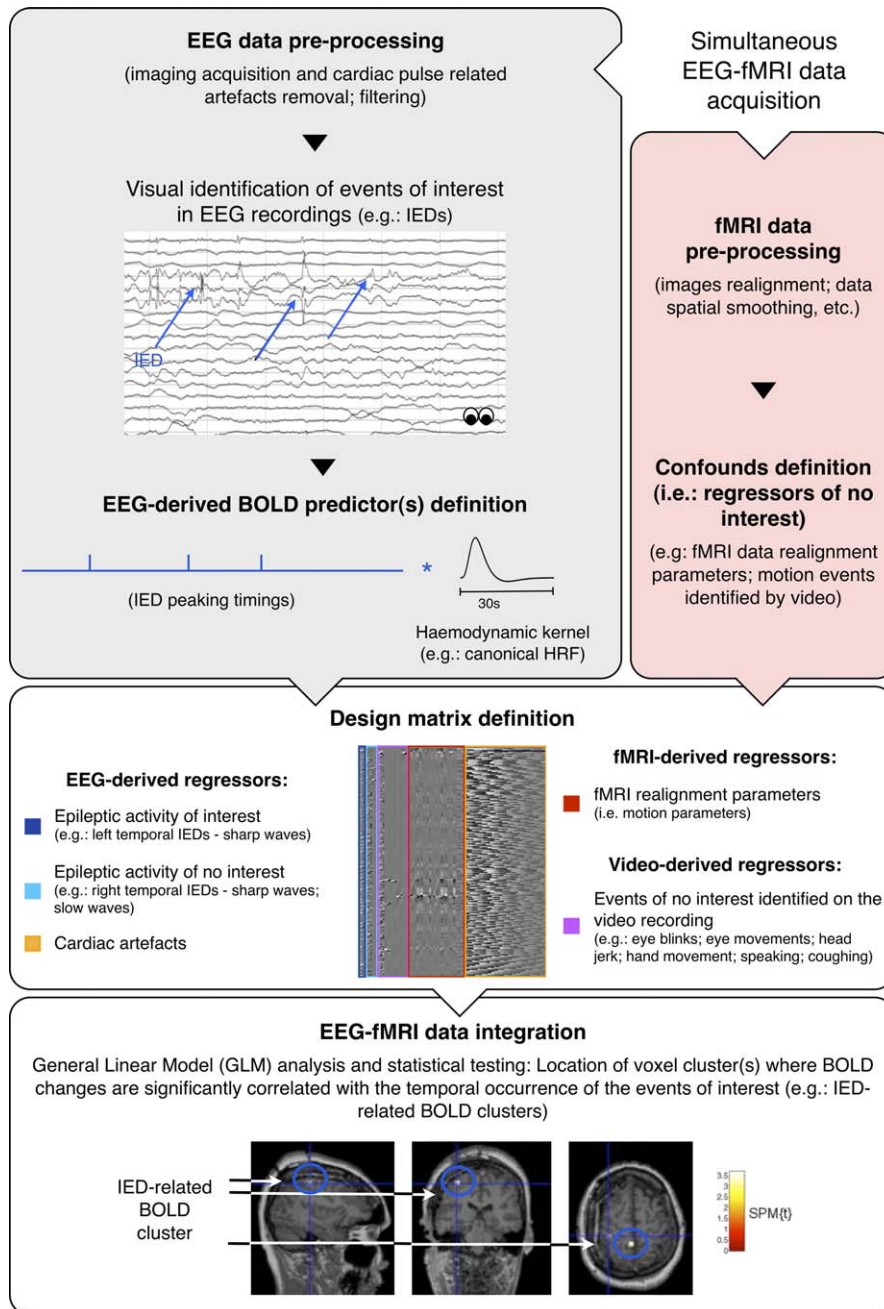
EEG data pre-processing

(imaging acquisition and cardiac pulse related artefacts removal; filtering)

Simultaneous EEG-fMRI data acquisition

Visual identification of events of interest in EEG recordings (e.g.: IEDs)

IED

EEG-derived BOLD predictor(s) definition

*

30s

(IED peaking timings)

Haemodynamic kernel (e.g.: canonical HRF)

fMRI data pre-processing

(images realignment; data spatial smoothing, etc.)

Confounds definition (i.e.: regressors of no interest)

(e.g: fMRI data realignment parameters; motion events identified by video)

Design matrix definition

EEG-derived regressors:

Epileptic activity of interest (e.g.: left temporal IEDs - sharp waves)

Epileptic activity of no interest (e.g.: right temporal IEDs - sharp waves; slow waves)

Cardiac artefacts

fMRI-derived regressors:

fMRI realignment parameters (i.e. motion parameters)

Video-derived regressors:

Events of no interest identified on the video recording (e.g.: eye blinks; eye movements; head jerk; hand movement; speaking; coughing)

EEG-fMRI data integration

General Linear Model (GLM) analysis and statistical testing: Location of voxel cluster(s) where BOLD changes are significantly correlated with the temporal occurrence of the events of interest (e.g.: IED-related BOLD clusters)

IED-related BOLD cluster

3.5
3
2.5
2
1.5
1
0.5
0
SPM{t}